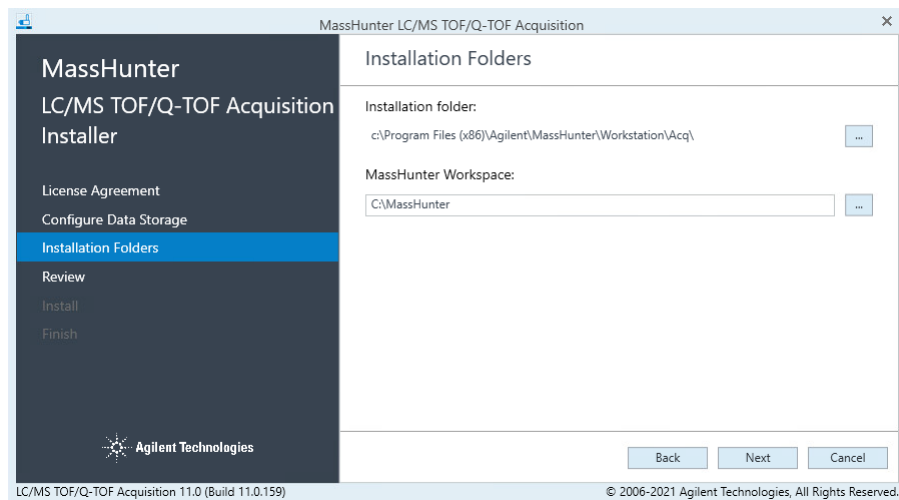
MassHunter LC/MS TOF/Q-TOF Acquisition

MassHunter
LC/MS TOF/Q-TOF Acquisition Installer

License Agreement
Configure Data Storage
Installation Folders
Review
Install
Finish

Agilent Technologies

Installation Folders

Installation folder:
c:\Program Files (x86)\Agilent\MassHunter\Workstation\Acq\
...

MassHunter Workspace:
C:\MassHunter
...

Back
Next
Cancel

LC/MS TOF/Q-TOF Acquisition 11.0 (Build 11.0.159)
© 2006-2021 Agilent Technologies, All Rights Reserved.